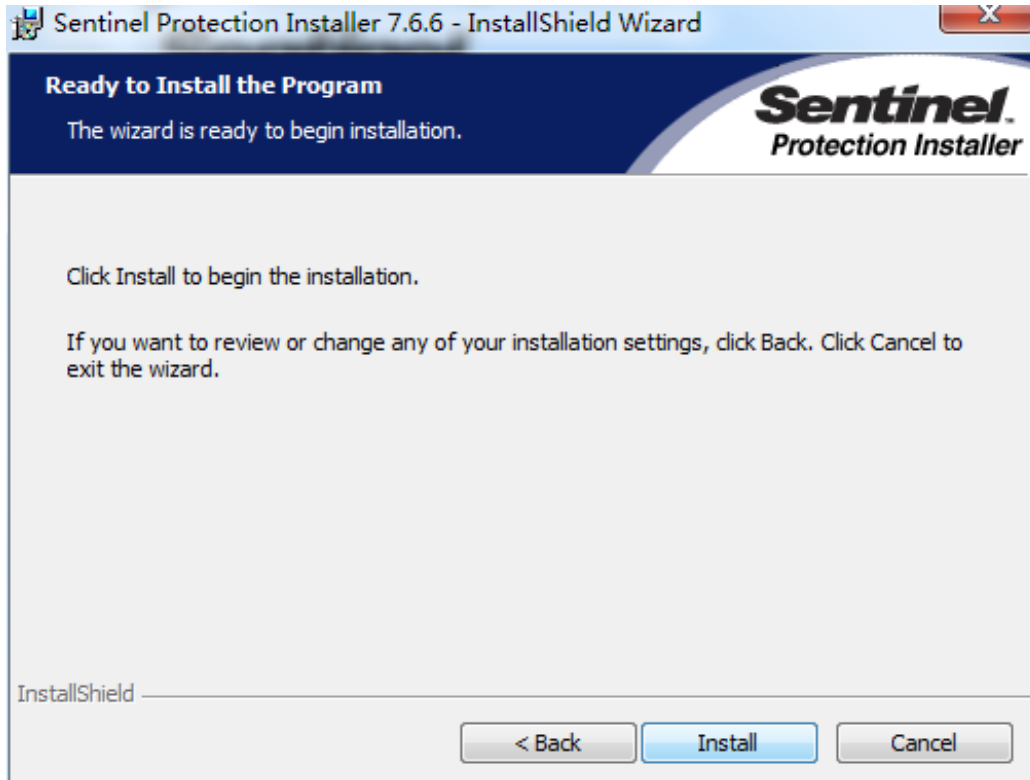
Sentinel Protection Installer 7.6.6 - InstallShield Wizard

Ready to Install the Program

The wizard is ready to begin installation.

Sentinel.
Protection Installer

Click Install to begin the installation.

If you want to review or change any of your installation settings, click Back. Click Cancel to exit the wizard.

InstallShield

< Back

Install

Cancel